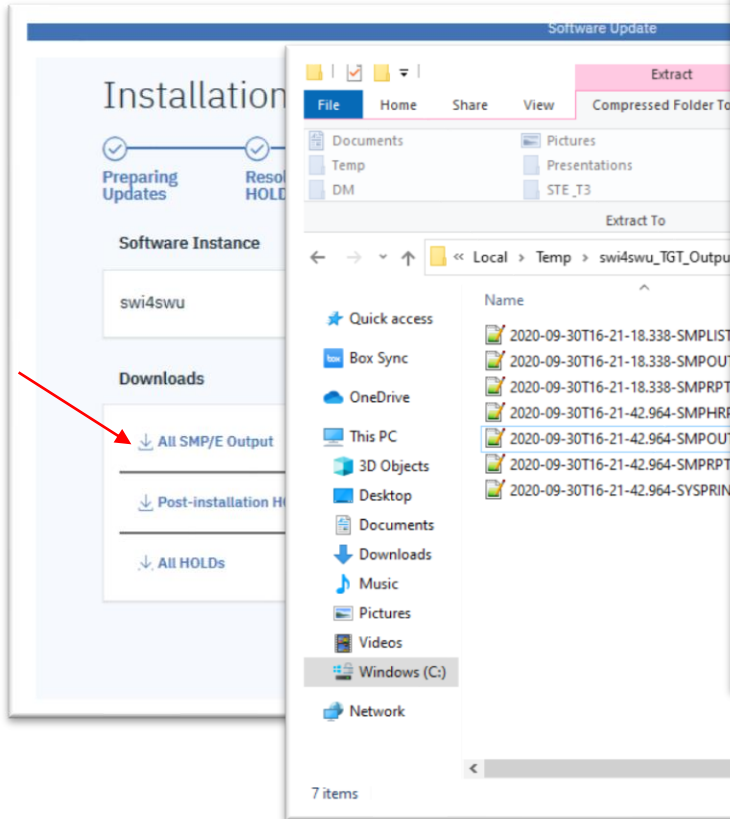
Software Update

Installation

Preparing Updates

Reso HOLD

Software Instance

swi4swu

Downloads

All SMP/E Output

Post-installation H

All HOLDs

Extract

File | Home | Share | View | Compressed Folder To

Documents
Temp
DM
Pictures
Presentations
STE_T3

Extract To

« Local › Temp › swi4swu_TGT_Outpu

Name

Quick access
Box Sync
OneDrive
This PC
3D Objects
Desktop
Documents
Downloads
Music
Pictures
Videos
Windows (C:)
Network

2020-09-30T16-21-18.338-SMPLIST
2020-09-30T16-21-18.338-SMPOUT
2020-09-30T16-21-18.338-SMPRPT
2020-09-30T16-21-42.964-SMPHRF
2020-09-30T16-21-42.964-SMPOUT
2020-09-30T16-21-42.964-SMPRPT
2020-09-30T16-21-42.964-SYSPRIN

7 items